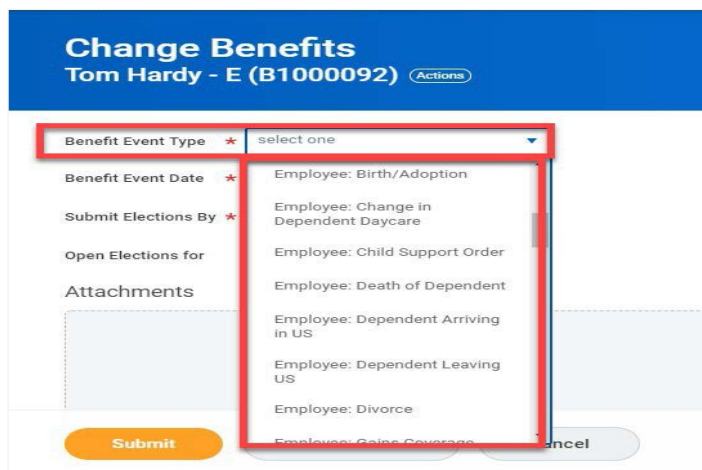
Change Benefits
Tom Hardy - E (B1000092) Actions

Benefit Event Type *
select one

Benefit Event Date *

Submit Elections By *

Open Elections for

Attachments

Employee: Birth/Adoption
Employee: Change in Dependent Daycare
Employee: Child Support Order
Employee: Death of Dependent
Employee: Dependent Arriving in US
Employee: Dependent Leaving US
Employee: Divorce
Employee: Gains Coverage

Submit
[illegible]ncel